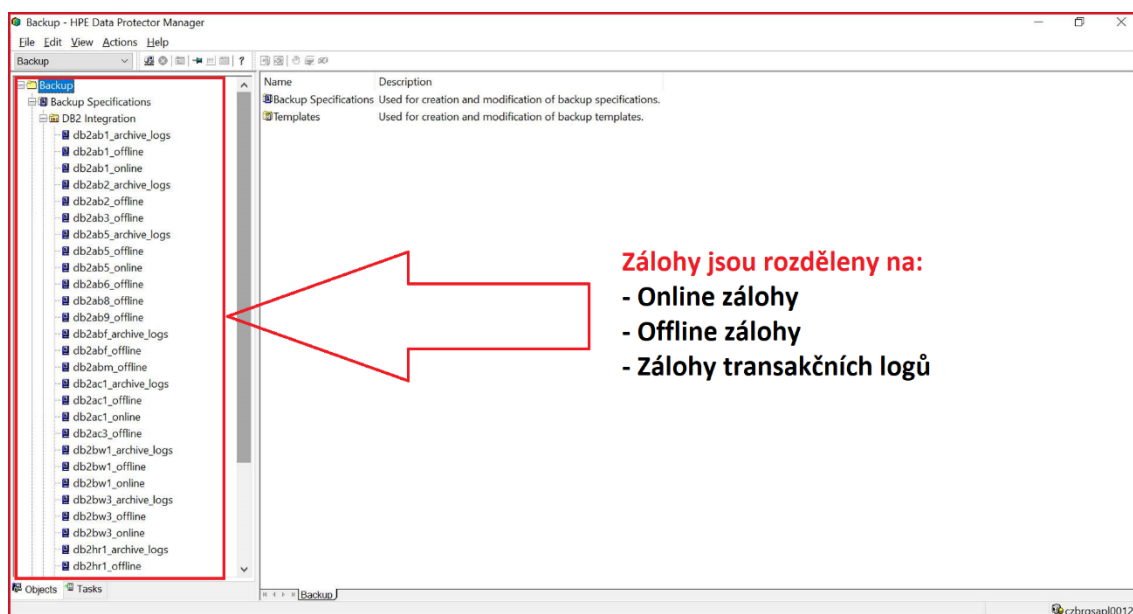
Backup - HPE Data Protector Manager

File Edit View Actions Help

Backup

Backup
Backup Specifications
DB2 Integration
db2ab1_archive_logs
db2ab1_offline
db2ab1_online
db2ab2_archive_logs
db2ab2_offline
db2ab3_offline
db2ab5_archive_logs
db2ab5_offline
db2ab5_online
db2ab6_offline
db2ab8_offline
db2ab9_offline
db2abf_archive_logs
db2abf_offline
db2abm_offline
db2ac1_archive_logs
db2ac1_offline
db2ac1_online
db2ac3_offline
db2bw1_archive_logs
db2bw1_offline
db2bw1_online
db2bw3_archive_logs
db2bw3_offline
db2bw3_online
db2hr1_archive_logs
db2hr1_offline

Objects Tasks

| Name | Description |
|---|---|
| Backup Specifications | Used for creation and modification of backup specifications. |
| Templates | Used for creation and modification of backup templates. |

Zálohy jsou rozděleny na:
- Online zálohy
- Offline zálohy
- Zálohy transakčních logů

Backup

czbrqsapl0012